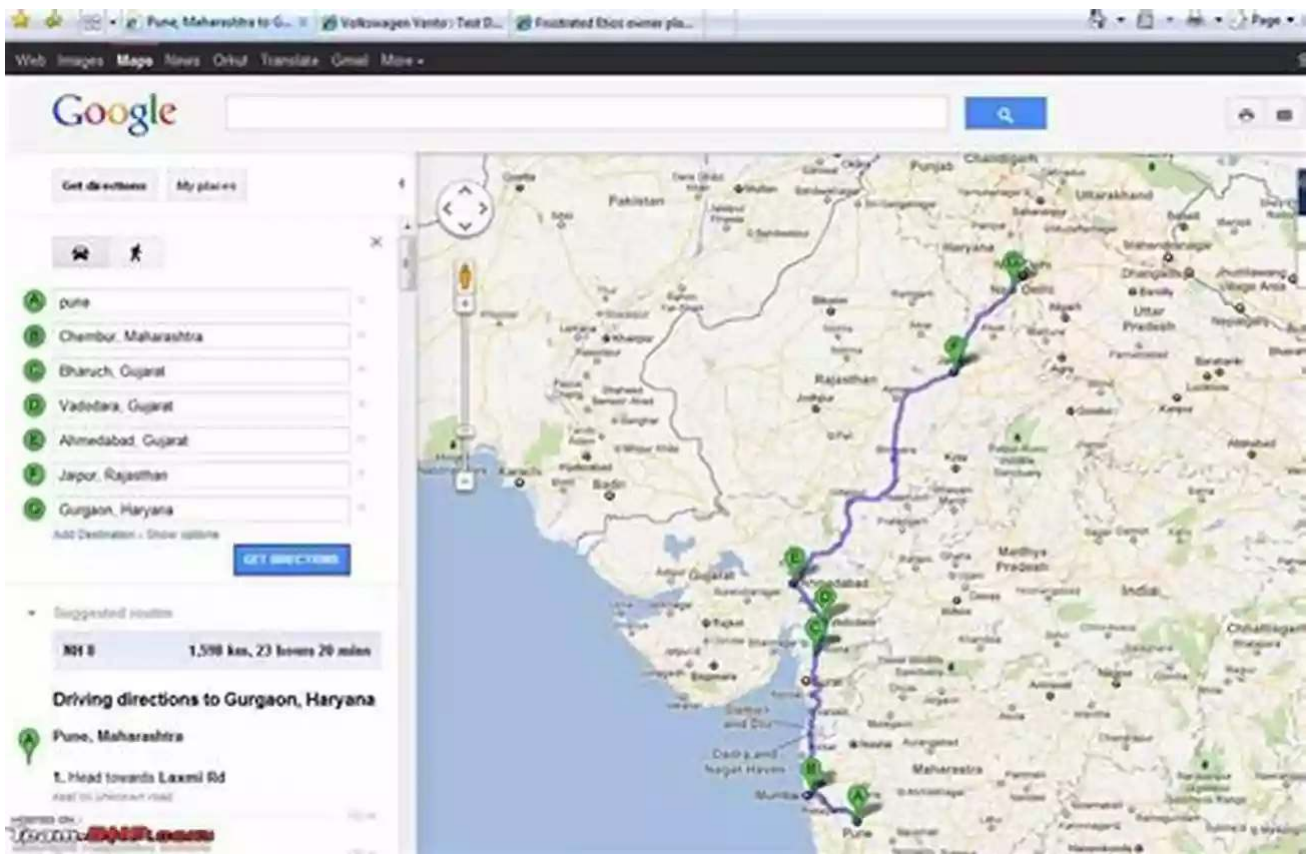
Pune, Maharashtra to G... Volkswagen Vento : Test D... Frustrated Etios owner pla... Page

Web Images Maps News Orkut Translate Gmail More

Google

Get directions My places

A pune
B Chembur, Maharashtra
C Bharuch, Gujarat
D Vadodara, Gujarat
E Ahmedabad, Gujarat
F Jaipur, Rajasthan
G Gurgaon, Haryana

Add Destination - Show options

GET DIRECTIONS

Suggested routes

NH 8 1,598 km, 23 hours 20 mins

Driving directions to Gurgaon, Haryana

A Pune, Maharashtra

1. Head towards Laxmi Rd

Punjab Chandigarh Uttarakhand Pakistan Haryana Delhi Uttar Pradesh Rajasthan Karachi Badin Gujarat Ahmedabad Madhya Pradesh India Chhattisgarh Rajkot Surat Daman and Diu Dadra and Nagar Haveli Mumbai Pune Maharashtra

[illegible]